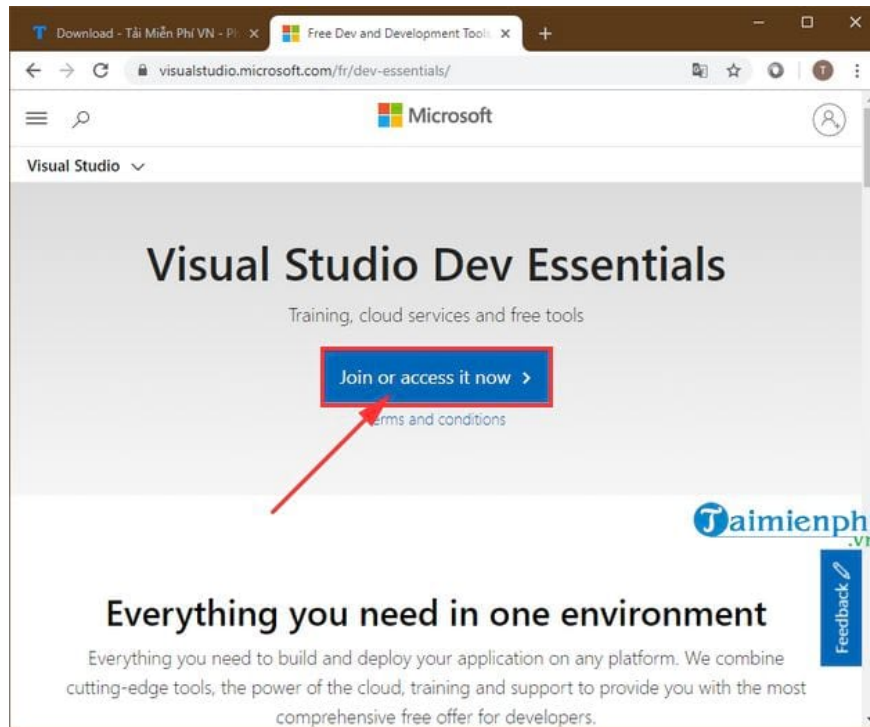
Download - Tải Miễn Phí VN - Pl ×

Free Dev and Development Tool ×

+

visualstudio.microsoft.com/fr/dev-essentials/

T

Microsoft

Visual Studio

Visual Studio Dev Essentials

Training, cloud services and free tools

Join or access it now >

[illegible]erms and conditions

Taimienphi .vn

Feedback

Everything you need in one environment

Everything you need to build and deploy your application on any platform. We combine cutting-edge tools, the power of the cloud, training and support to provide you with the most comprehensive free offer for developers.